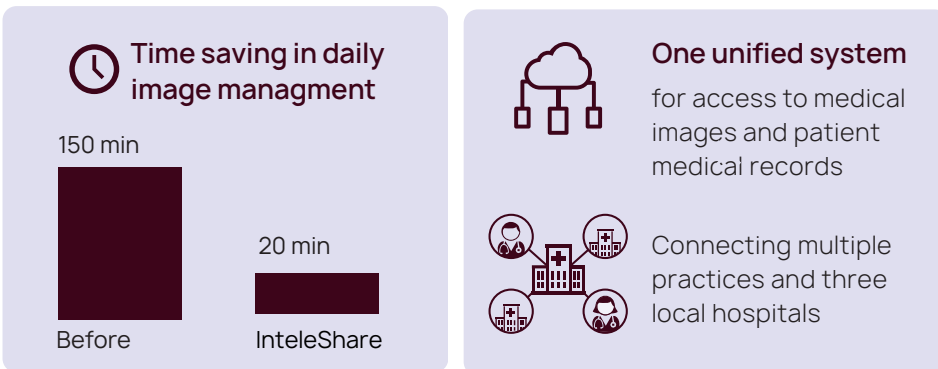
Time saving in daily image managment

150 min

20 min

Before

InteleShare

One unified system

for access to medical images and patient medical records

Connecting multiple practices and three local hospitals